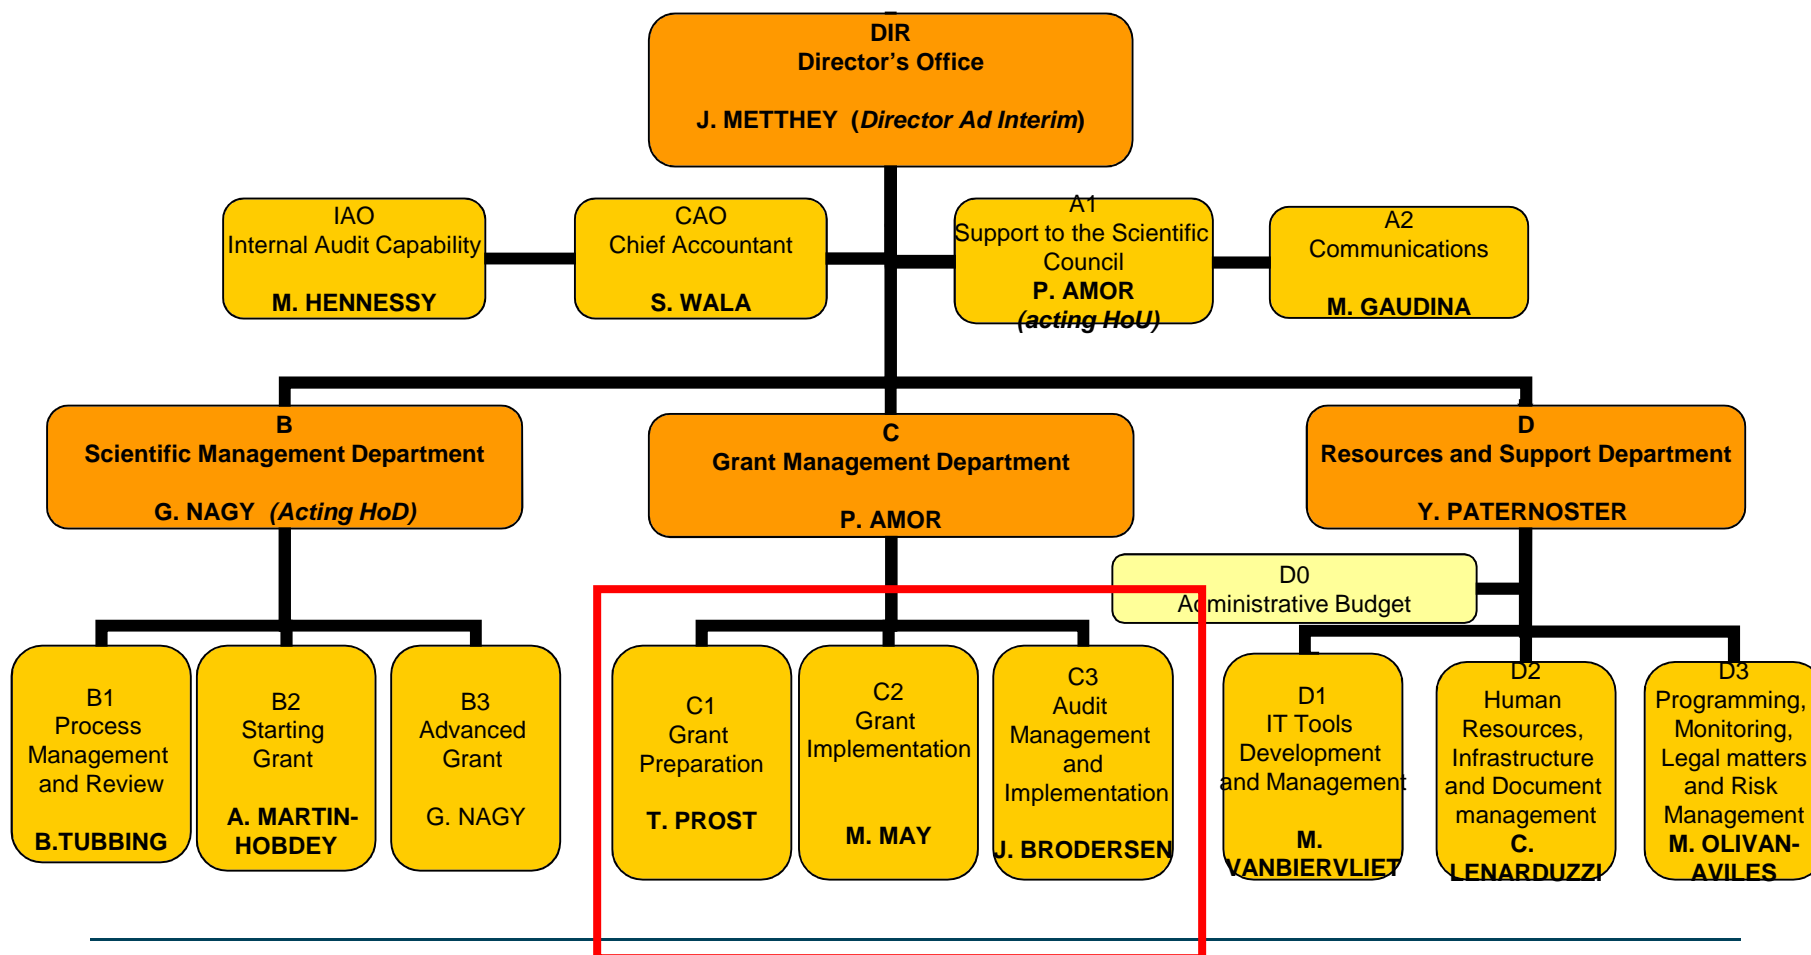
DIR
Director's Office

J. METTHEY (*Director Ad Interim*)

IAO
Internal Audit Capability

M. HENNESSY

CAO
Chief Accountant

S. WALA

A1
Support to the Scientific Council
P. AMOR
(*acting HoU*)

A2
Communications

M. GAUDINA

B
Scientific Management Department

G. NAGY (*Acting HoD*)

C
Grant Management Department

P. AMOR

D
Resources and Support Department

Y. PATERNOSTER

D0
Administrative Budget

B1
Process Management and Review

B.TUBBING

B2
Starting Grant

A. MARTIN-HOBDEY

B3
Advanced Grant

G. NAGY

C1
Grant Preparation

T. PROST

C2
Grant Implementation

M. MAY

C3
Audit Management and Implementation

J. BRODERSEN

D1
IT Tools Development and Management

M. VANBIERVLIET

D2
Human Resources, Infrastructure and Document management
C. LENARDUZZI

D3
Programming, Monitoring, Legal matters and Risk Management
M. OLIVAN-AVILES